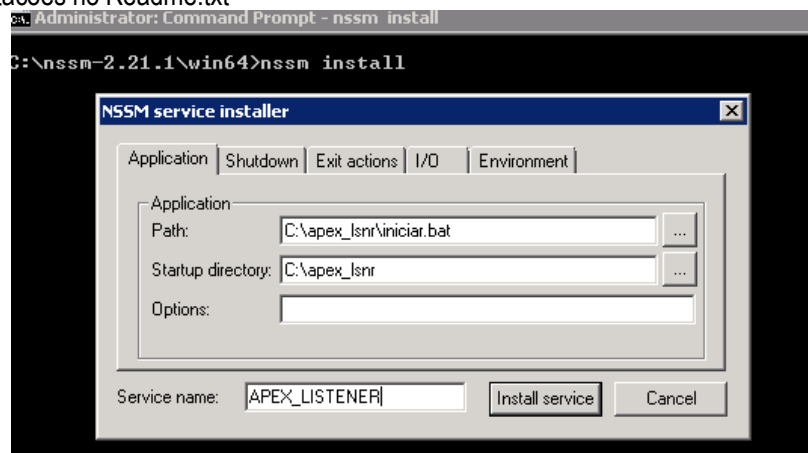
ados no Readme.txt
Administrator: Command Prompt - nssm install

C:\nssm-2.21.1\win64>nssm install

NSSM service installer

Application | Shutdown | Exit actions | I/O | Environment

Application
Path: C:\apex_lsnr\iniciar.bat ...
Startup directory: C:\apex_lsnr ...
Options:

Service name: APEX_LISTENER
Install service
Cancel